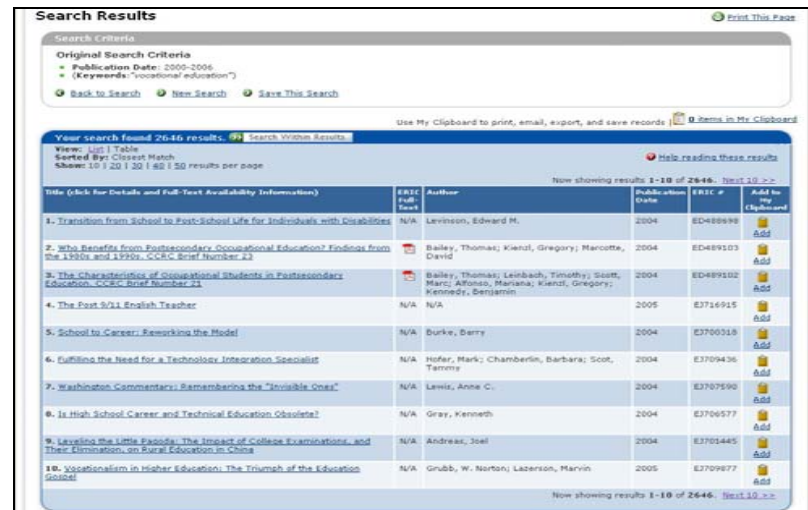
Search Results

Print This Page

Search Criteria

Original Search Criteria

- Publication Date: 2000-2006
- (Keywords:"vocational education")

Back to Search   New Search   Save This Search

Use My Clipboard to print, email, export, and save records | 0 items in My Clipboard

Your search found 2646 results. Go Search Within Results...

View: List | Table
Sorted By: Closest Match
Show: 10 | 20 | 30 | 40 | 50 results per page

Help reading these results

Now showing results 1-10 of 2646. Next 10 >>

| Title (click for Details and Full-Text Availability Information) | ERIC Full-Text | Author | Publication Date | ERIC # | Add to My Clipboard |
|---|---|---|---|---|---|
| 1. Transition from School to Post-School Life for Individuals with Disabilities | N/A | Levinson, Edward M. | 2004 | ED488698 | Add |
| 2. Who Benefits from Postsecondary Occupational Education? Findings from the 1980s and 1990s. CCRC Brief Number 23 | | Bailey, Thomas; Kienzl, Gregory; Marcotte, David | 2004 | ED489103 | Add |
| 3. The Characteristics of Occupational Students in Postsecondary Education. CCRC Brief Number 21 | | Bailey, Thomas; Leinbach, Timothy; Scott, Marc; Alfonso, Mariana; Kienzl, Gregory; Kennedy, Benjamin | 2004 | ED489102 | Add |
| 4. The Post 9/11 English Teacher | N/A | N/A | 2005 | EJ716915 | Add |
| 5. School to Career: Reworking the Model | N/A | Burke, Barry | 2004 | EJ700318 | Add |
| 6. Fulfilling the Need for a Technology Integration Specialist | N/A | Hofer, Mark; Chamberlin, Barbara; Scot, Tammy | 2004 | EJ709436 | Add |
| 7. Washington Commentary: Remembering the "Invisible Ones" | N/A | Lewis, Anne C. | 2004 | EJ707590 | Add |
| 8. Is High School Career and Technical Education Obsolete? | N/A | Gray, Kenneth | 2004 | EJ706577 | Add |
| 9. Leveling the Little Pagoda: The Impact of College Examinations, and Their Elimination, on Rural Education in China | N/A | Andreas, Joel | 2004 | EJ701445 | Add |
| 10. Vocationalism in Higher Education: The Triumph of the Education Gospel | N/A | Grubb, W. Norton; Lazerson, Marvin | 2005 | EJ709877 | Add |

Now showing results 1-10 of 2646. Next 10 >>